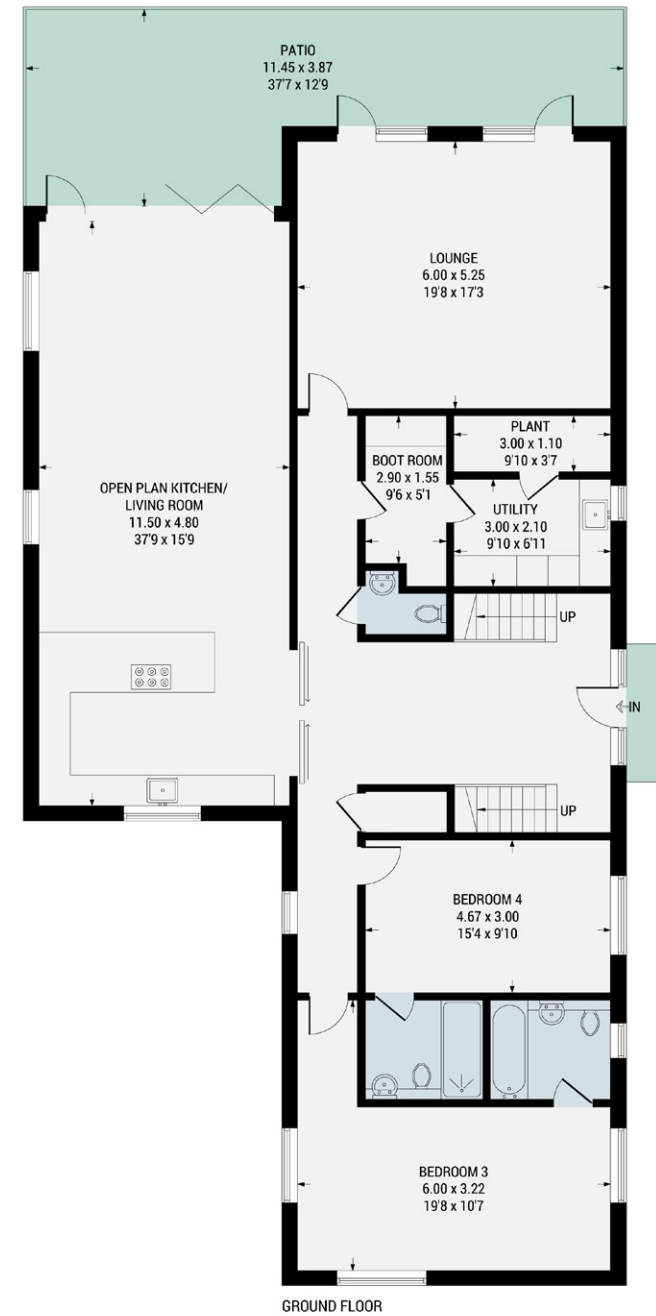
PATIO
11.45 x 3.87
37'7 x 12'9

LOUNGE
6.00 x 5.25
19'8 x 17'3

OPEN PLAN KITCHEN/
LIVING ROOM
11.50 x 4.80
37'9 x 15'9

BOOT ROOM
2.90 x 1.55
9'6 x 5'1

PLANT
3.00 x 1.10
9'10 x 3'7

UTILITY
3.00 x 2.10
9'10 x 6'11

UP

IN

UP

BEDROOM 4
4.67 x 3.00
15'4 x 9'10

BEDROOM 3
6.00 x 3.22
19'8 x 10'7

GROUND FLOOR